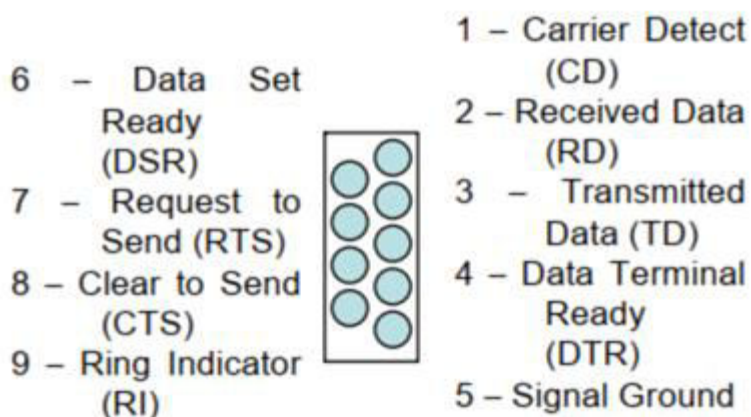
6 – Data Set Ready (DSR)
7 – Request to Send (RTS)
8 – Clear to Send (CTS)
9 – Ring Indicator (RI)

1 – Carrier Detect (CD)
2 – Received Data (RD)
3 – Transmitted Data (TD)
4 – Data Terminal Ready (DTR)
5 – Signal Ground